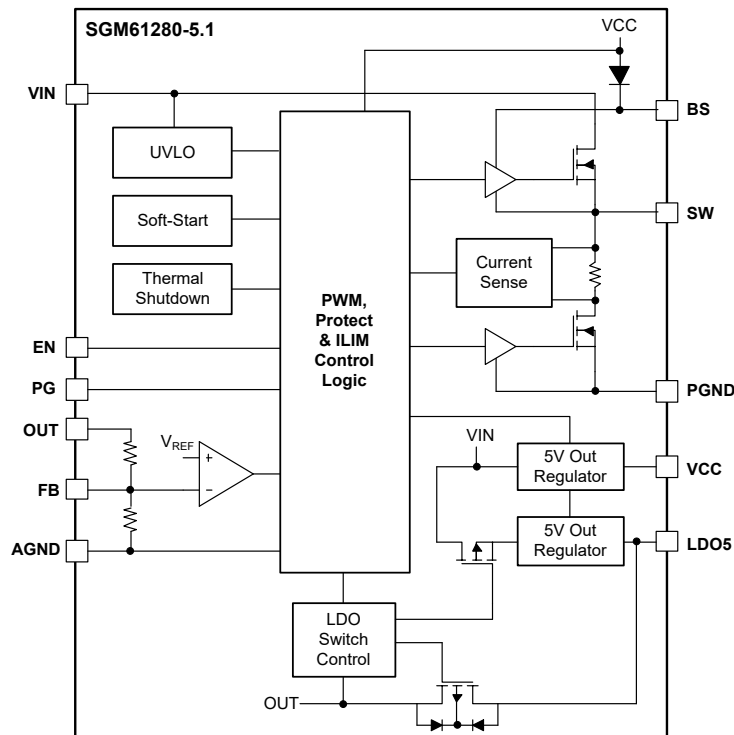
SGM61280-5.1

VCC

VIN

BS

UVLO

Soft-Start

SW

Thermal Shutdown

Current Sense

PWM, Protect & ILIM Control Logic

EN

PG

PGND

OUT

$V_{REF}$

+

-

VIN

5V Out Regulator

VCC

FB

5V Out Regulator

LDO5

AGND

LDO Switch Control

OUT